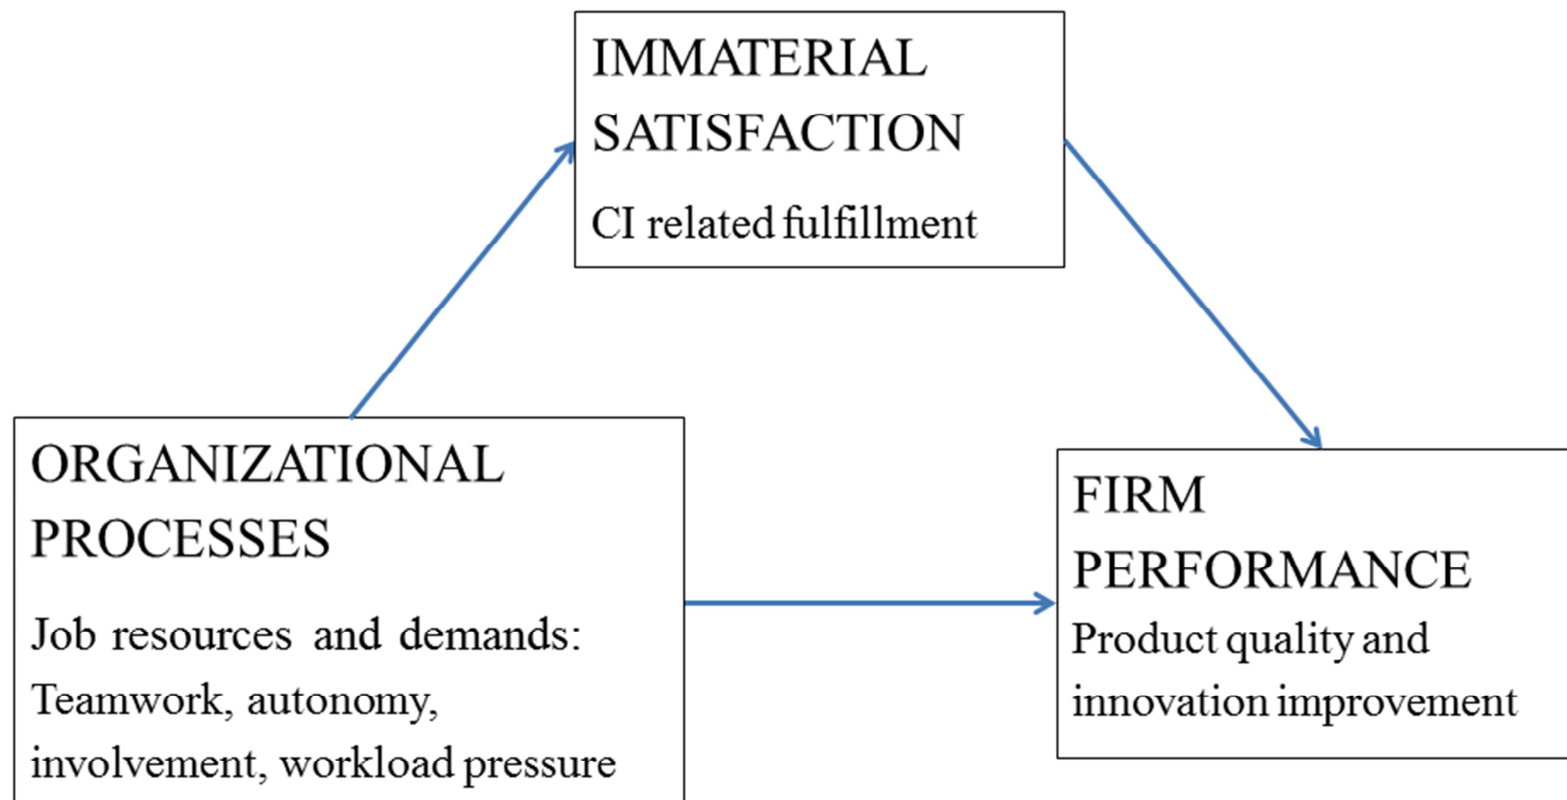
IMMATERIAL SATISFACTION

CI related fulfillment

ORGANIZATIONAL PROCESSES

Job resources and demands: Teamwork, autonomy, involvement, workload pressure

FIRM PERFORMANCE

Product quality and innovation improvement